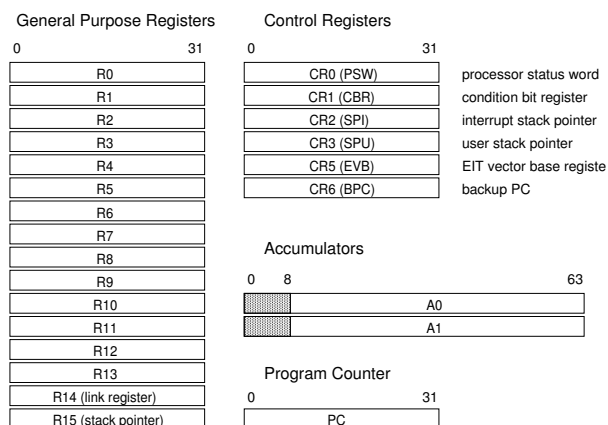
General Purpose Registers

0 31

R0
R1
R2
R3
R4
R5
R6
R7
R8
R9
R10
R11
R12
R13
R14 (link register)
R15 (stack pointer)

Control Registers

0 31

CR0 (PSW) processor status word
CR1 (CBR) condition bit register
CR2 (SPI) interrupt stack pointer
CR3 (SPU) user stack pointer
CR5 (EVB) EIT vector base registe
CR6 (BPC) backup PC

Accumulators

0 8 63

A0
A1

Program Counter

0 31

PC